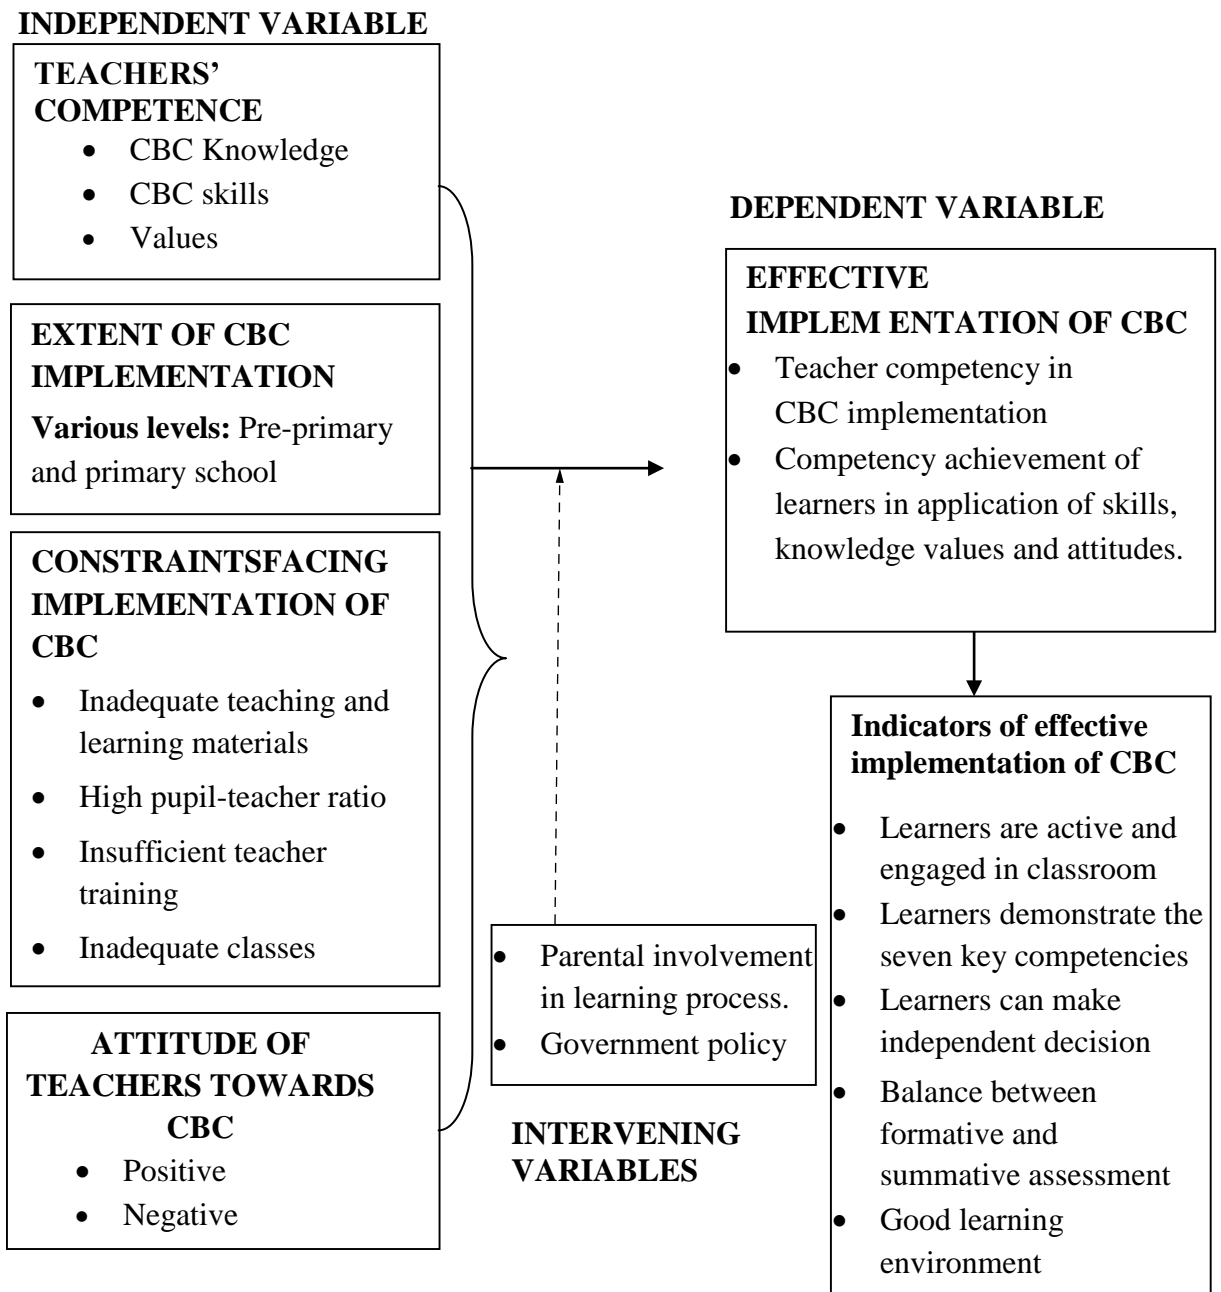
INDEPENDENT VARIABLE

TEACHERS' COMPETENCE
- CBC Knowledge
- CBC skills
- Values

EXTENT OF CBC IMPLEMENTATION
**Various levels:** Pre-primary and primary school

CONSTRAINTSFACING IMPLEMENTATION OF CBC
- Inadequate teaching and learning materials
- High pupil-teacher ratio
- Insufficient teacher training
- Inadequate classes

ATTITUDE OF TEACHERS TOWARDS CBC
- Positive
- Negative

DEPENDENT VARIABLE

EFFECTIVE IMPLEM ENTATION OF CBC
- Teacher competency in CBC implementation
- Competency achievement of learners in application of skills, knowledge values and attitudes.

Indicators of effective implementation of CBC
- Learners are active and engaged in classroom
- Learners demonstrate the seven key competencies
- Learners can make independent decision
- Balance between formative and summative assessment
- Good learning environment

- Parental involvement in learning process.
- Government policy

INTERVENING VARIABLES